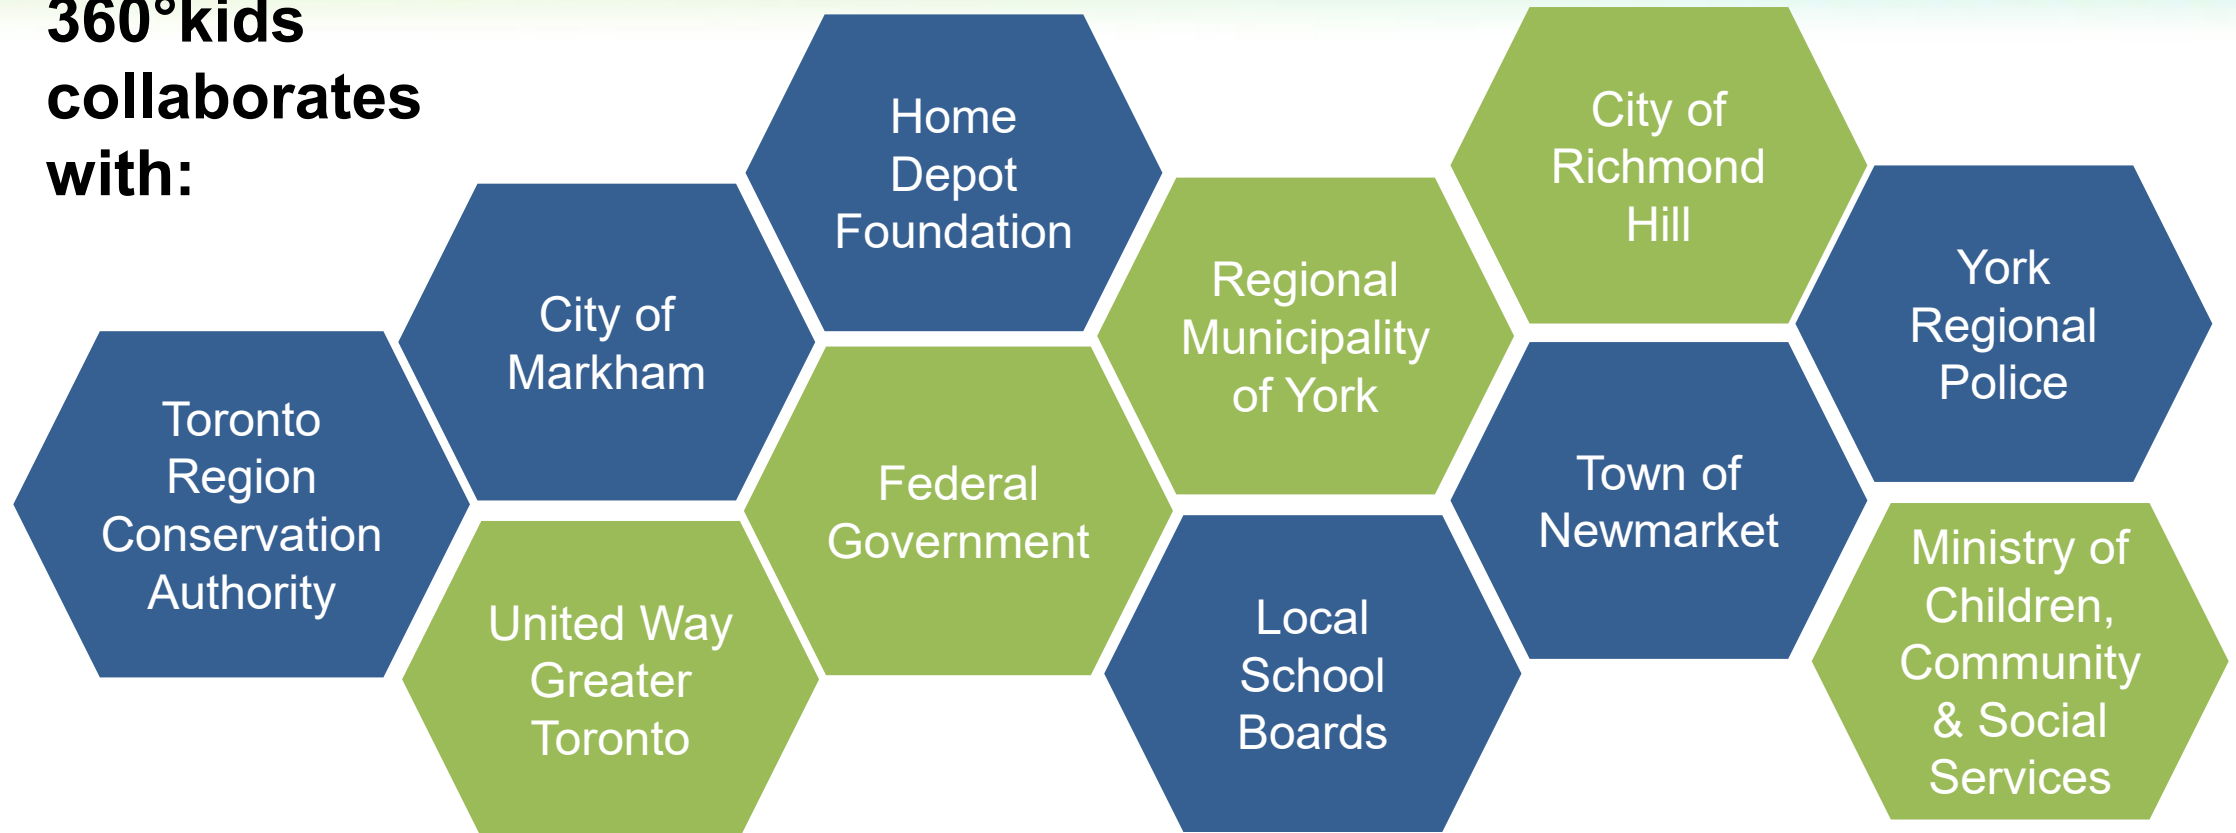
360°kids collaborates with:

Toronto Region Conservation Authority

City of Markham

United Way Greater Toronto

Home Depot Foundation

Federal Government

Regional Municipality of York

Local School Boards

City of Richmond Hill

Town of Newmarket

York Regional Police

Ministry of Children, Community & Social Services